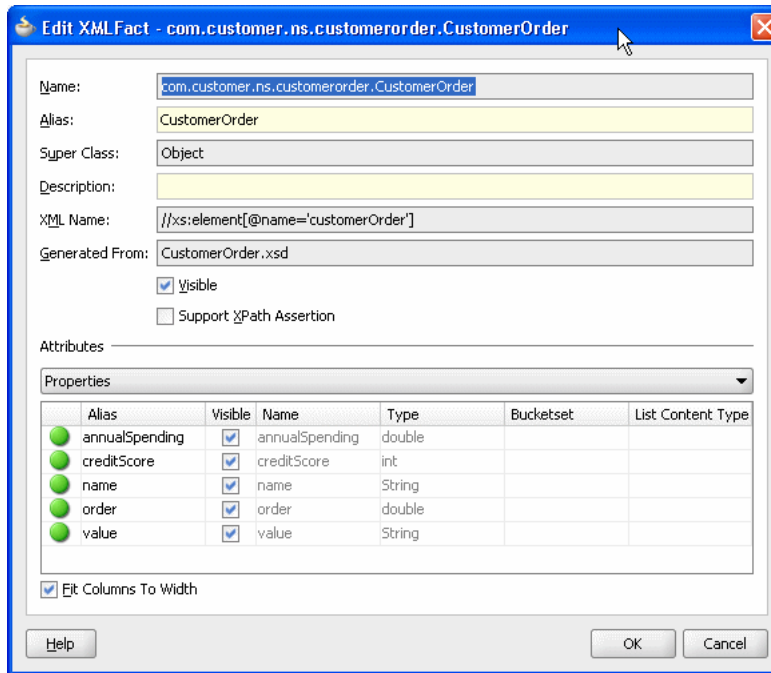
Edit XMLFact - com.customer.ns.customerorder.CustomerOrder

Name: com.customer.ns.customerorder.CustomerOrder

Alias: CustomerOrder

Super Class: Object

Description:

XML Name: //xs:element[@name='customerOrder']

Generated From: CustomerOrder.xsd

Visible

Support XPath Assertion

Attributes

Properties

| | Alias | Visible | Name | Type | Bucketset | List Content Type |
|---|---|---|---|---|---|---|
| | annualSpending | ☑ | annualSpending | double | | |
| | creditScore | ☑ | creditScore | int | | |
| | name | ☑ | name | String | | |
| | order | ☑ | order | double | | |
| | value | ☑ | value | String | | |

Fit Columns To Width

Help

OK

Cancel